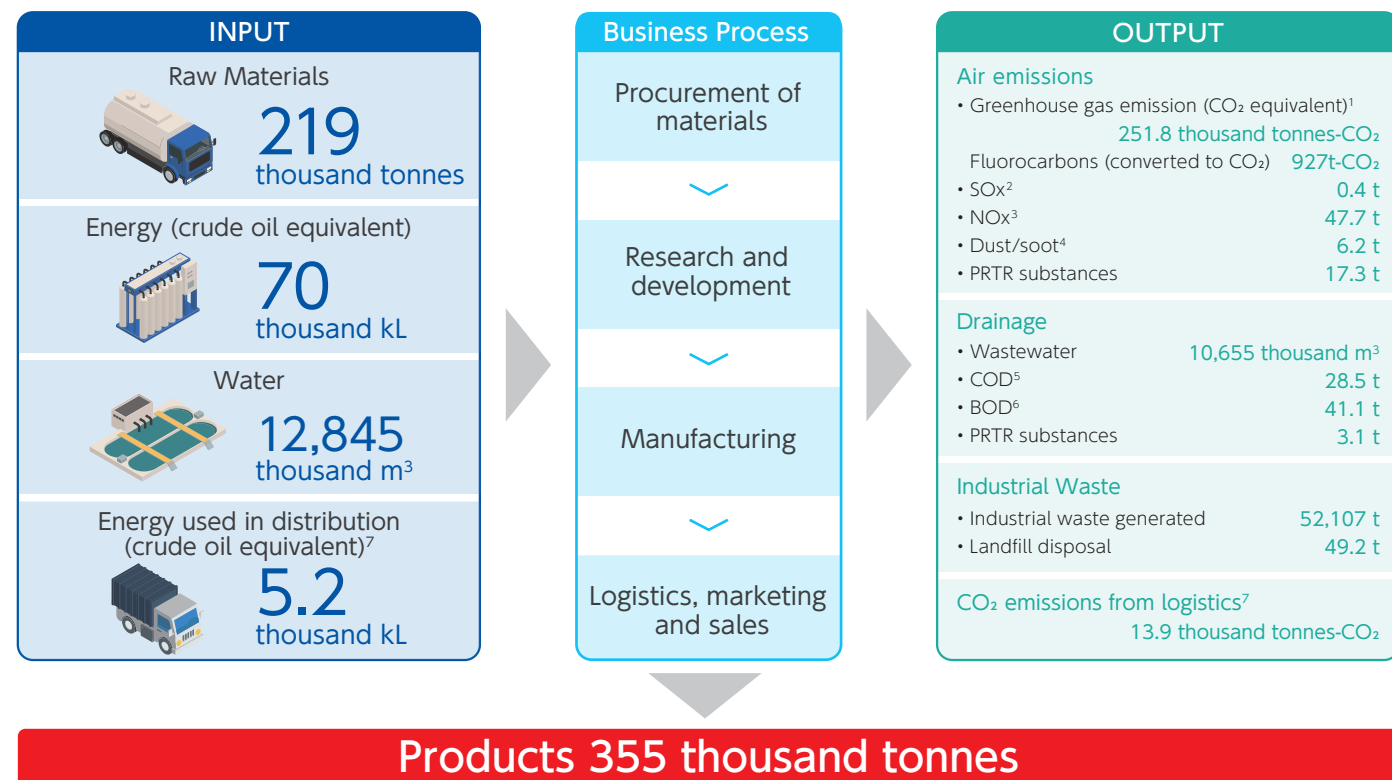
INPUT

Raw Materials
219
thousand tonnes

Energy (crude oil equivalent)
70
thousand kL

Water
12,845
thousand m$^3$

Energy used in distribution (crude oil equivalent)$^7$
5.2
thousand kL

Business Process

Procurement of materials

Research and development

Manufacturing

Logistics, marketing and sales

OUTPUT

Air emissions
• Greenhouse gas emission ($CO_2$ equivalent)$^1$ 251.8 thousand tonnes-$CO_2$
Fluorocarbons (converted to $CO_2$) 927t-$CO_2$
• SOx$^2$ 0.4 t
• NOx$^3$ 47.7 t
• Dust/soot$^4$ 6.2 t
• PRTR substances 17.3 t

Drainage
• Wastewater 10,655 thousand m$^3$
• COD$^5$ 28.5 t
• BOD$^6$ 41.1 t
• PRTR substances 3.1 t

Industrial Waste
• Industrial waste generated 52,107 t
• Landfill disposal 49.2 t

$CO_2$ emissions from logistics$^7$
13.9 thousand tonnes-$CO_2$

Products 355 thousand tonnes